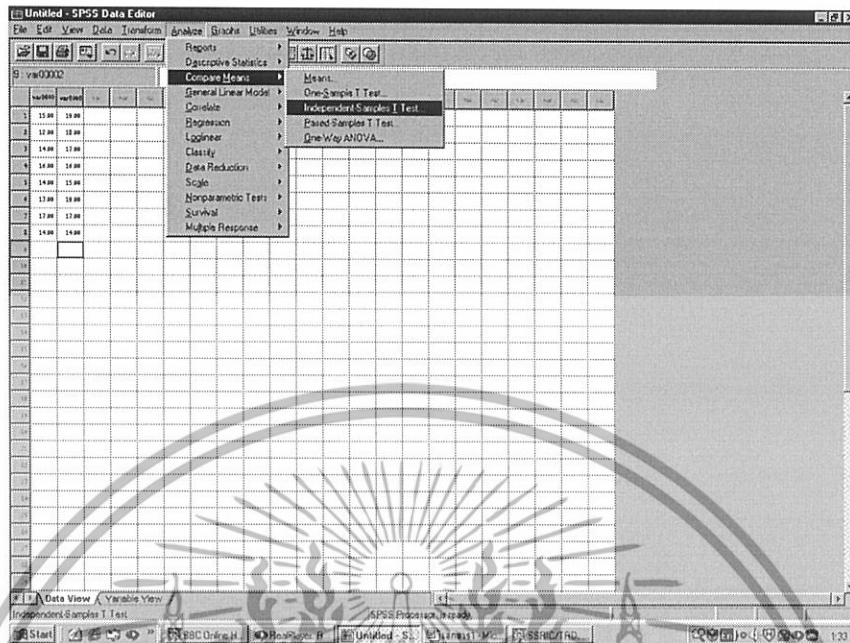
Untitled - SPSS Data Editor

File Edit View Data Transform Analyze Graphs Utilities Window Help

Reports
Descriptive Statistics
Compare Means
General Linear Model
Correlate
Regression
Loglinear
Classify
Data Reduction
Scale
Nonparametric Tests
Survival
Multiple Response

Means...
One-Sample T Test...
Independent-Samples T Test...
Paired-Samples T Test...
One-Way ANOVA...

9 : var00002

| | var00001 | var00002 |
|---|---|---|
| 1 | 15.00 | 19.00 |
| 2 | 12.00 | 18.00 |
| 3 | 14.00 | 17.00 |
| 4 | 16.00 | 16.00 |
| 5 | 14.00 | 15.00 |
| 6 | 17.00 | 19.00 |
| 7 | 17.00 | 17.00 |
| 8 | 14.00 | 14.00 |

Data View / Variable View

Independent-Samples T Test

SPSS Processor is ready

Start | BBC Online N... | RealPlayer: R... | Untitled - S... | Untitled - Mi... | SSRIC/TRD...